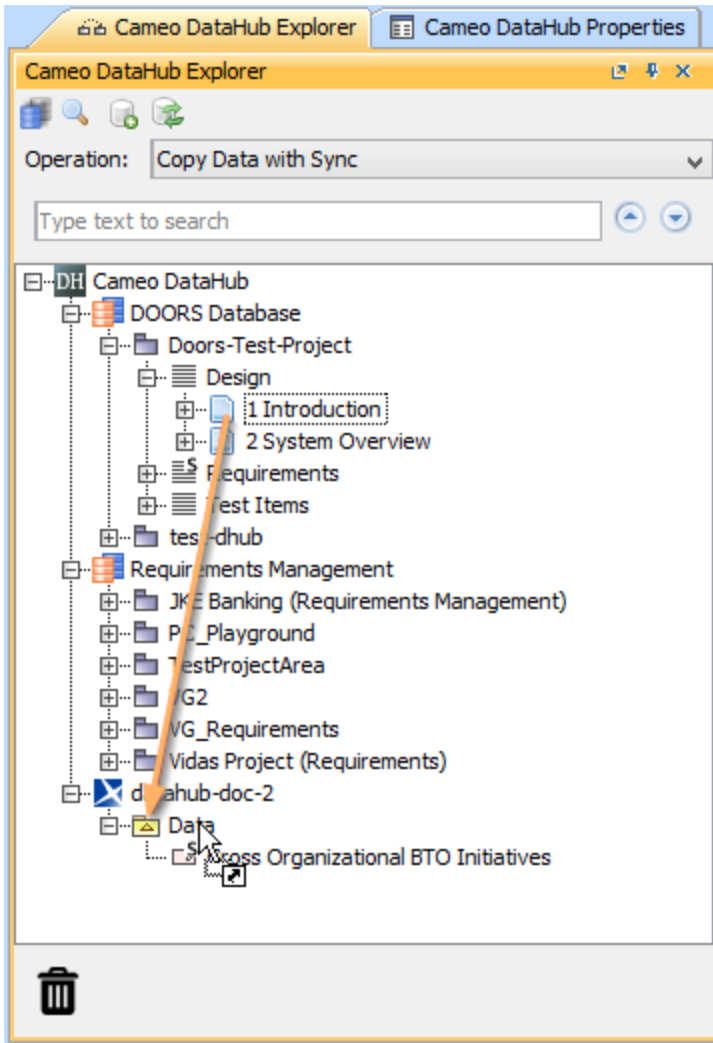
Cameo DataHub Explorer
Cameo DataHub Properties
Cameo DataHub Explorer
Operation: Copy Data with Sync
Type text to search
DH Cameo DataHub
DOORS Database
Doors-Test-Project
Design
1 Introduction
2 System Overview
Requirements
Test Items
test-dhub
Requirements Management
JKE Banking (Requirements Management)
PC_Playground
TestProjectArea
VG2
VG_Requirements
Vidas Project (Requirements)
d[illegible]ahub-doc-2
Data
Cross Organizational BTO Initiatives